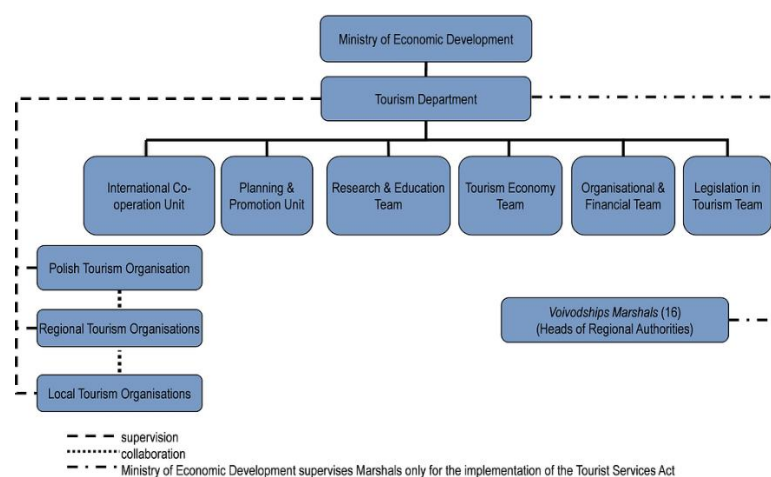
Ministry of Economic Development

Tourism Department

International Co-operation Unit

Planning & Promotion Unit

Research & Education Team

Tourism Economy Team

Organisational & Financial Team

Legislation in Tourism Team

Polish Tourism Organisation

Regional Tourism Organisations

Local Tourism Organisations

Voivodships Marshals (16)
(Heads of Regional Authorities)

supervision
collaboration
Ministry of Economic Development supervises Marshals only for the implementation of the Tourist Services Act